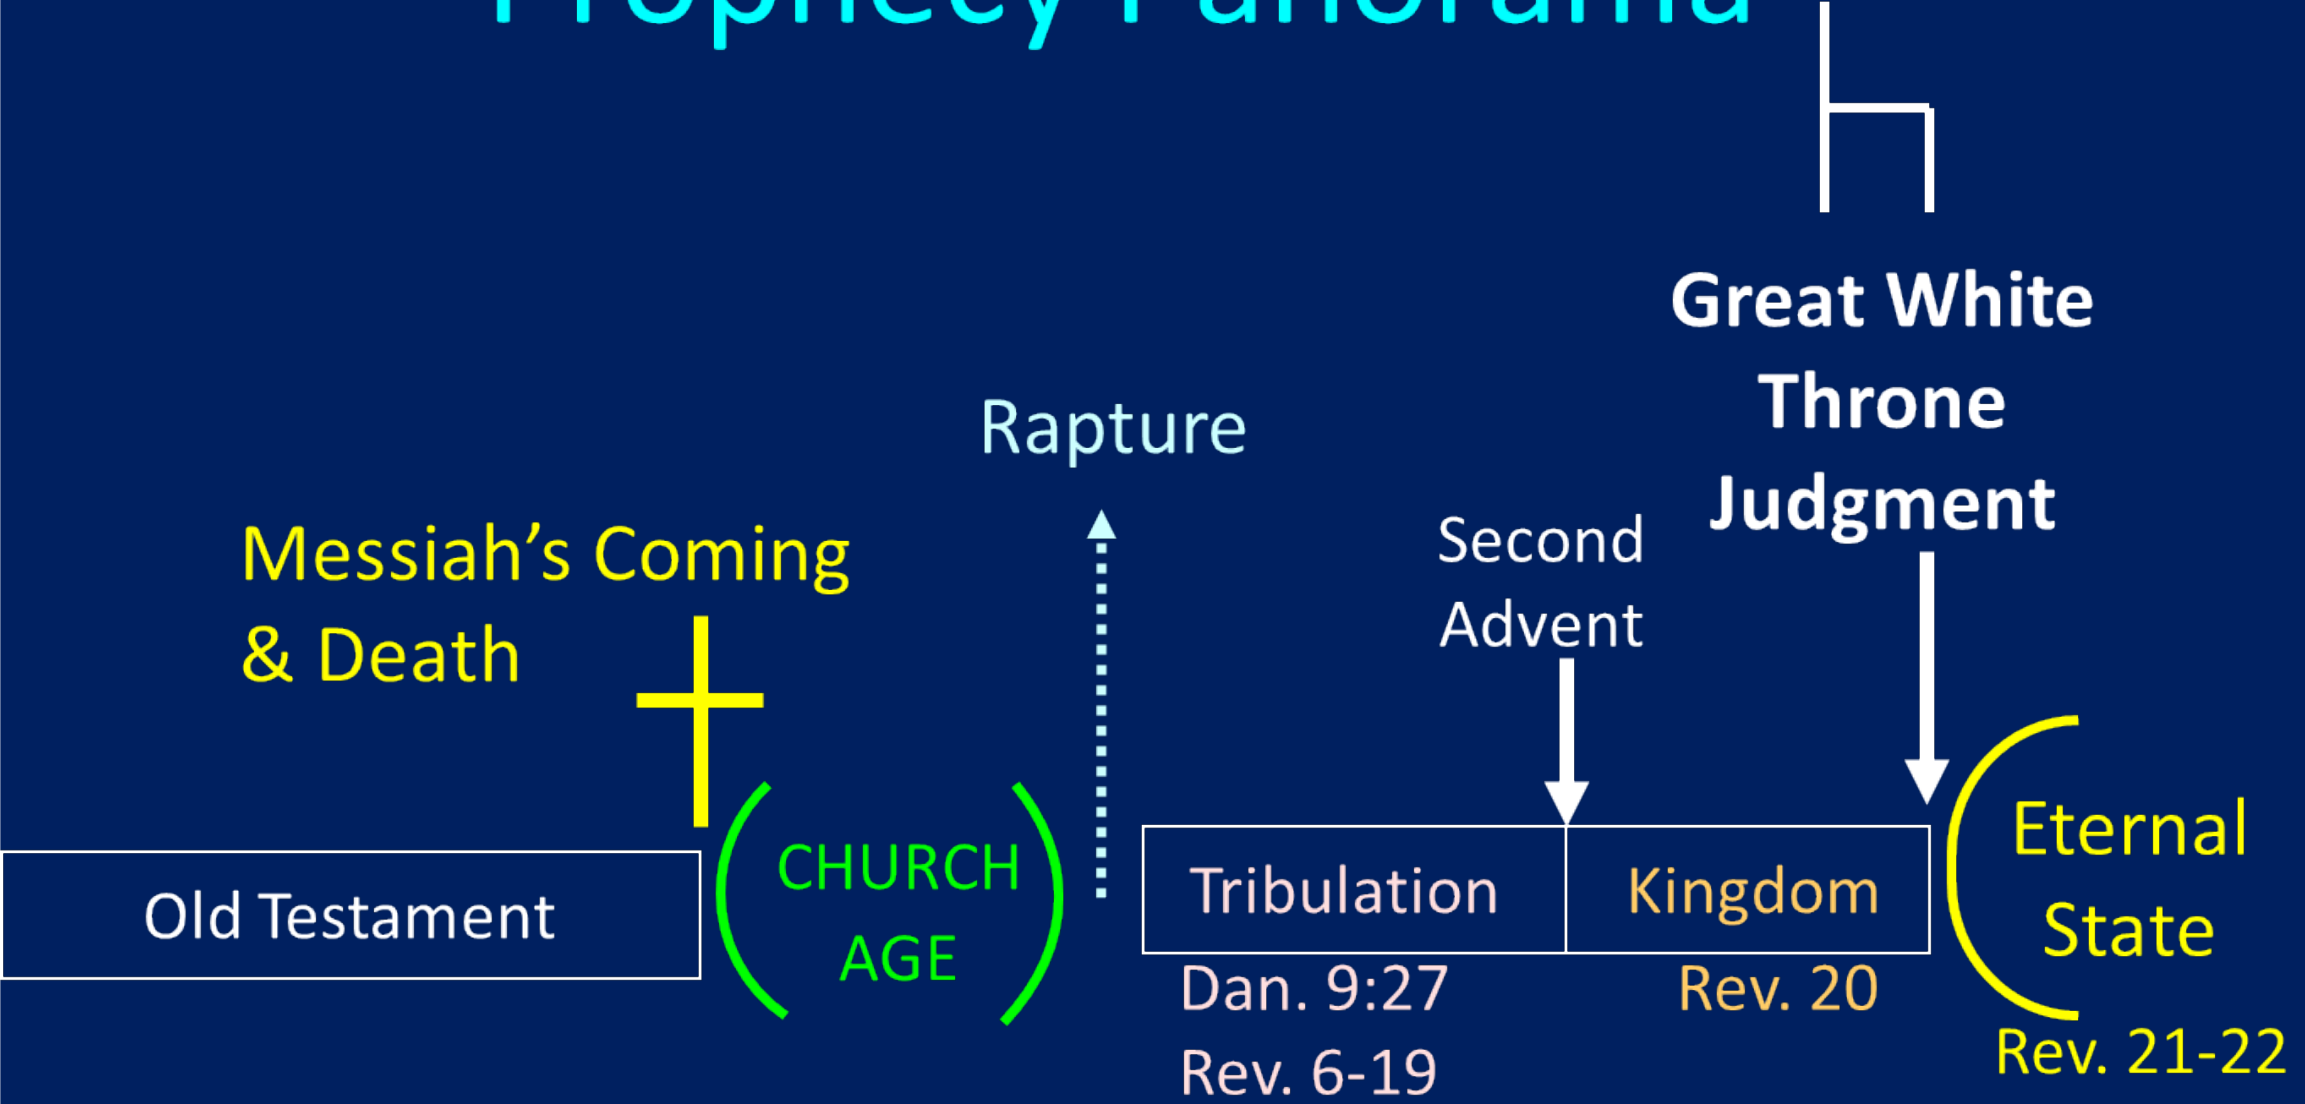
Prophecy Panorama

Great White Throne Judgment

Rapture

Messiah's Coming & Death

Second Advent

Old Testament

CHURCH AGE

Tribulation

Kingdom

Eternal State

Dan. 9:27
Rev. 6-19

Rev. 20

Rev. 21-22